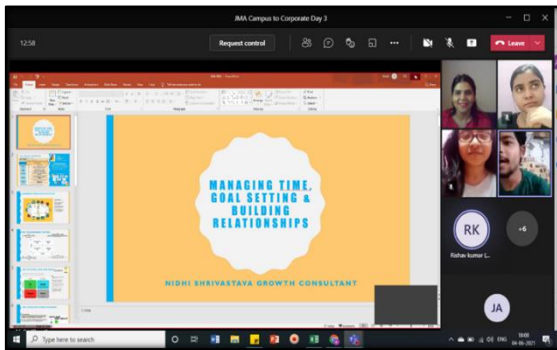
IMA Campus to Corporate Day 3

12:58

Request control

Leave

MANAGING TIME, GOAL SETTING & BUILDING RELATIONSHIPS

NIDHI SHRIVASTAVA GROWTH CONSULTANT

RK

+6

Rishav kumar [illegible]

JA

Type here to search

ENG

04-06-2021